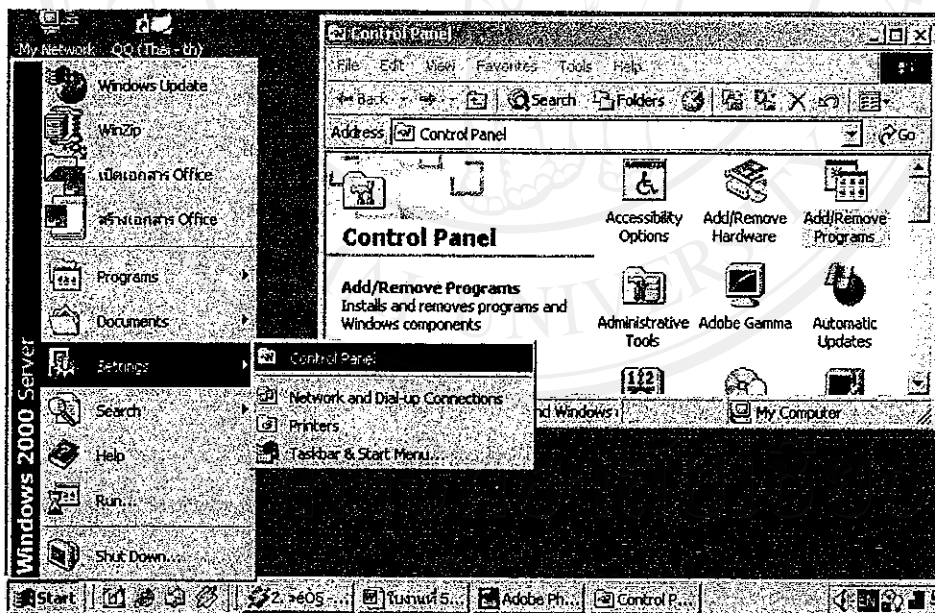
My Network QQ (Thai - th)

Windows Update
WinZip
เปิดเอกสาร Office
สร้างเอกสาร Office
Programs
Documents
Settings
Search
Help
Run...
Shut Down...

Windows 2000 Server

Control Panel
Network and Dial-up Connections
Printers
Taskbar & Start Menu...

Control Panel
File Edit View Favorites Tools Help
Back Search Folders
Address Control Panel Go

Control Panel

Add/Remove Programs
Installs and removes programs and Windows components

Accessibility Options
Add/Remove Hardware
Add/Remove Programs
Administrative Tools
Adobe Gamma
Automatic Updates

nd Windows
My Computer

Start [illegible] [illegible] Adobe Ph... Control P...